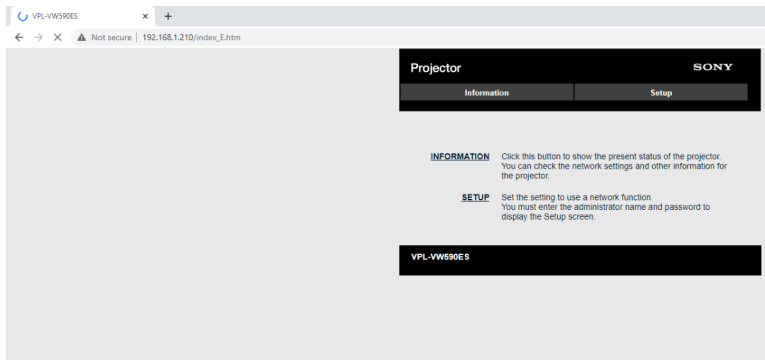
VPL-VW590ES × +

Not secure | 192.168.1.210/index_E.htm

Projector SONY

Information Setup

INFORMATION Click this button to show the present status of the projector. You can check the network settings and other information for the projector.

SETUP Set the setting to use a network function. You must enter the administrator name and password to display the Setup screen.

VPL-VW590ES